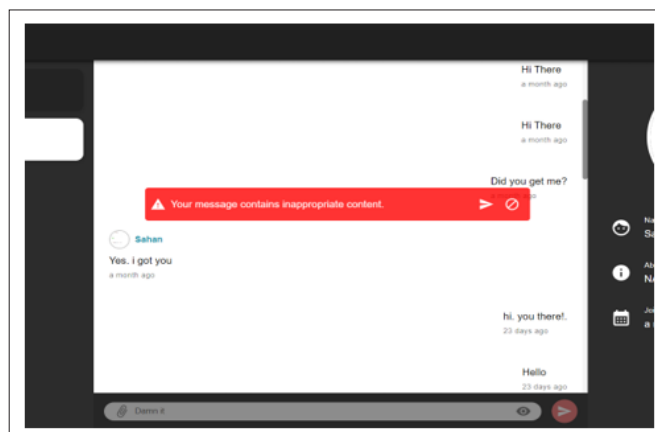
Hi There
a month ago

Hi There
a month ago

Did you get me?

Your message contains inappropriate content.

Sahan
Yes. i got you
a month ago

hi. you there!.
23 days ago

Hello
23 days ago

Damn it

Na
Sa

Ab
Na

Jo
a